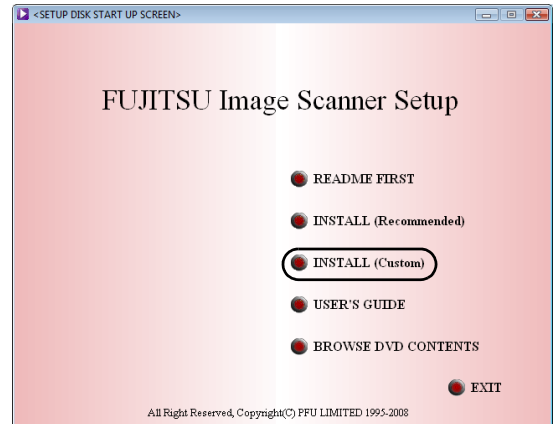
<SETUP DISK START UP SCREEN>

FUJITSU Image Scanner Setup

README FIRST

INSTALL (Recommended)

INSTALL (Custom)

USER'S GUIDE

BROWSE DVD CONTENTS

EXIT

All Right Reserved, Copyright(C) PFU LIMITED 1995-2008